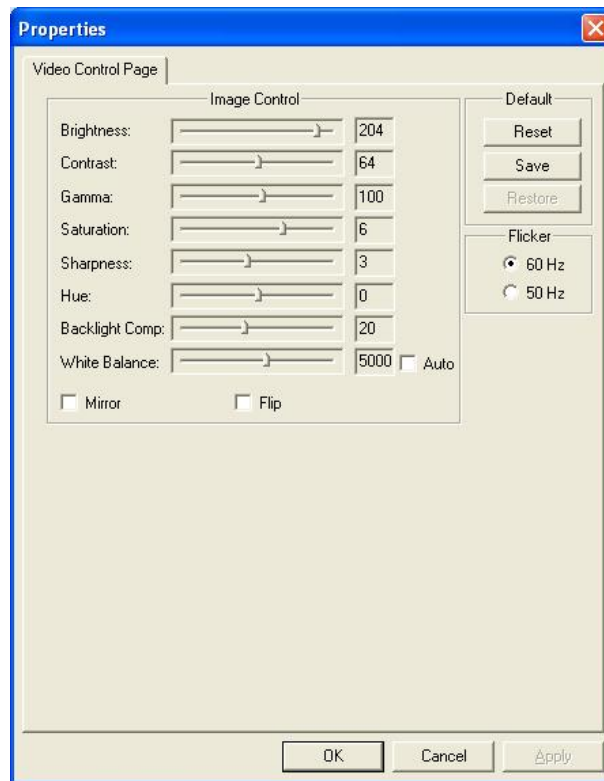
Properties

Video Control Page

Image Control

Brightness: 204

Contrast: 64

Gamma: 100

Saturation: 6

Sharpness: 3

Hue: 0

Backlight Comp: 20

White Balance: 5000 Auto

Mirror

Flip

Default

Reset

Save

Restore

Flicker

60 Hz

50 Hz

OK

Cancel

Apply